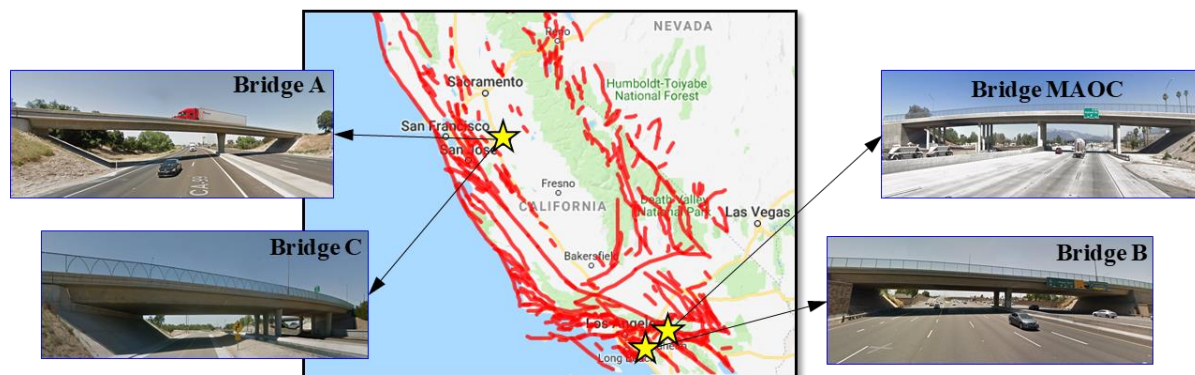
Bridge A

Bridge C

NEVADA

Reno

Sacramento

Humboldt-Toiyabe National Forest

San Francisco

San Jose

Fresno

CALIFORNIA

Death Valley National Park

Las Vegas

Bakersfield

Los Angeles

Long Beach

Bridge MAOC

Bridge B